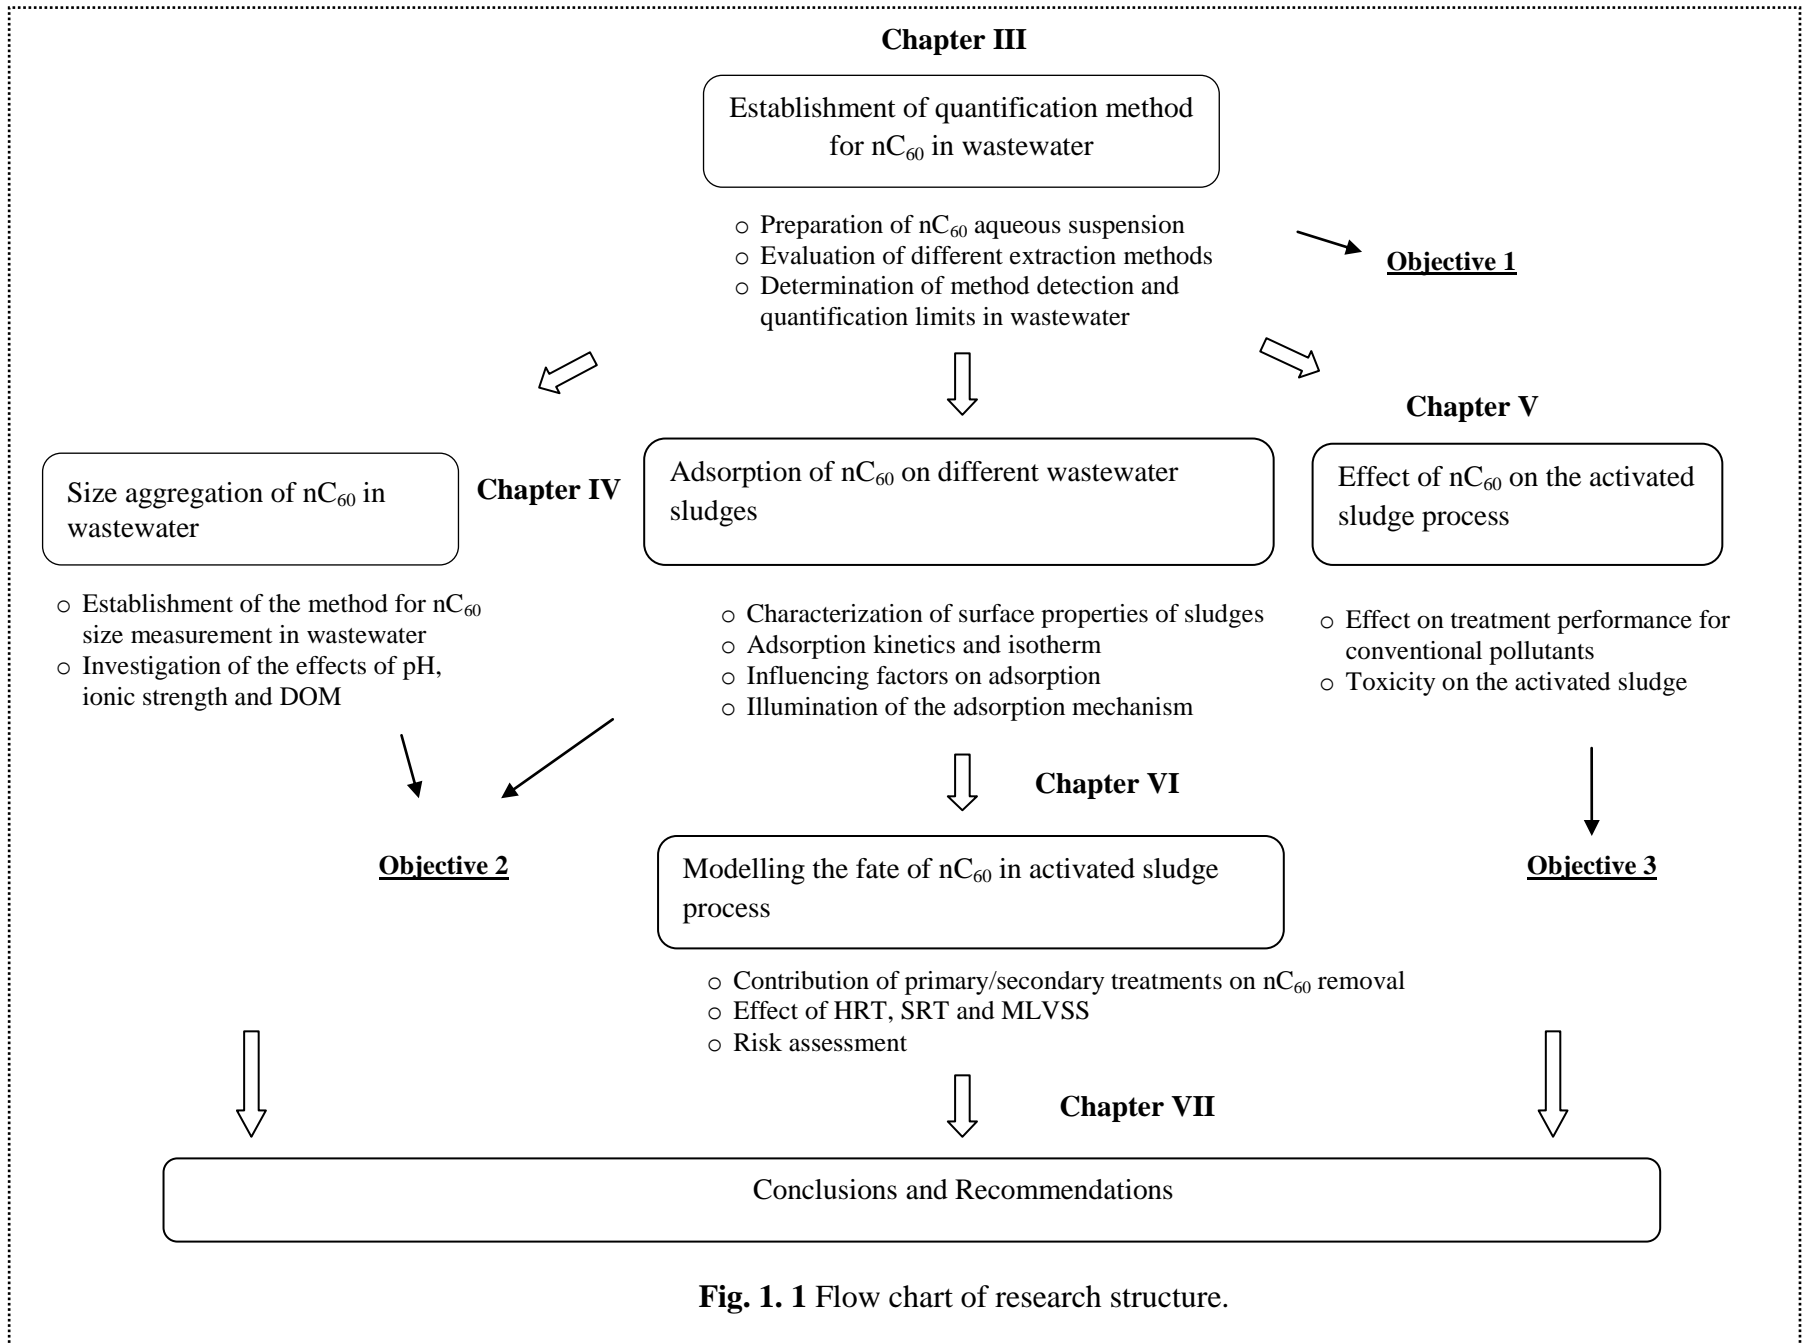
**Chapter III**

Establishment of quantification method for $nC_{60}$ in wastewater

o Preparation of $nC_{60}$ aqueous suspension
o Evaluation of different extraction methods
o Determination of method detection and quantification limits in wastewater

**Objective 1**

**Chapter V**

Size aggregation of $nC_{60}$ in wastewater

**Chapter IV**

Adsorption of $nC_{60}$ on different wastewater sludges

Effect of $nC_{60}$ on the activated sludge process

o Establishment of the method for $nC_{60}$ size measurement in wastewater
o Investigation of the effects of pH, ionic strength and DOM

o Characterization of surface properties of sludges
o Adsorption kinetics and isotherm
o Influencing factors on adsorption
o Illumination of the adsorption mechanism

o Effect on treatment performance for conventional pollutants
o Toxicity on the activated sludge

**Chapter VI**

**Objective 2**

Modelling the fate of $nC_{60}$ in activated sludge process

**Objective 3**

o Contribution of primary/secondary treatments on $nC_{60}$ removal
o Effect of HRT, SRT and MLVSS
o Risk assessment

**Chapter VII**

Conclusions and Recommendations

**Fig. 1. 1** Flow chart of research structure.